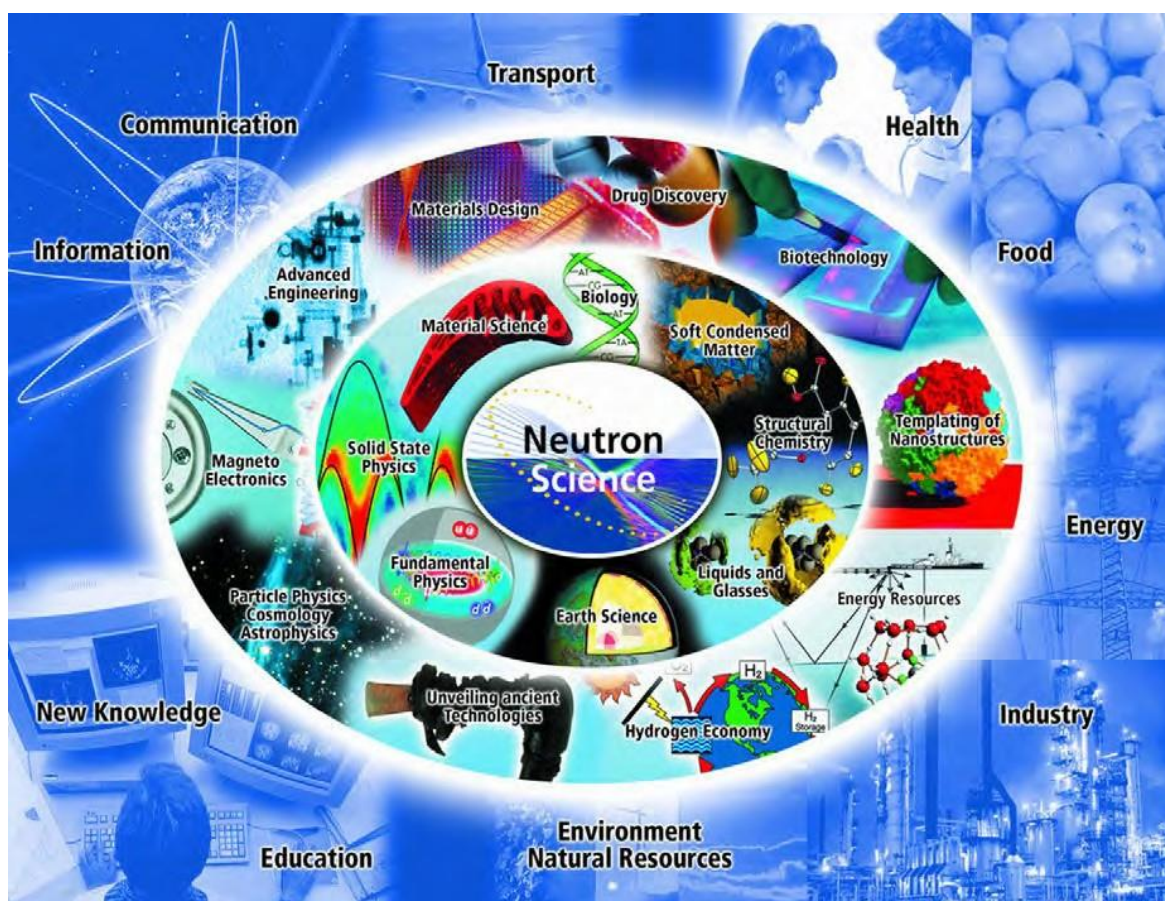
Transport

Communication

Health

Information

Food

Materials Design

Drug Discovery

Advanced Engineering

Biotechnology

Biology

Material Science

Soft Condensed Matter

Neutron Science

Solid State Physics

Structural Chemistry

Templating of Nanostructures

Magneto Electronics

Energy

Fundamental Physics

Liquids and Glasses

Particle Physics Cosmology Astrophysics

Earth Science

Energy Resources

Unveiling ancient Technologies

Hydrogen Economy

$H_2$

$H_2$ Storage

New Knowledge

Industry

Education

Environment Natural Resources